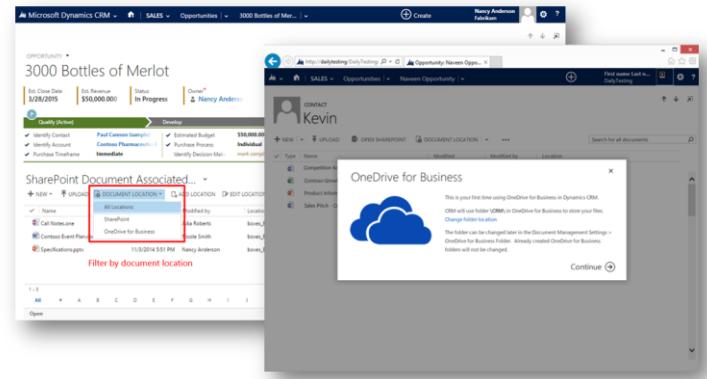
Microsoft Dynamics CRM | SALES | Opportunities | 3000 Bottles of Mer... | Create | Nancy Anderson Fabrikam

OPPORTUNITY
3000 Bottles of Merlot

Est. Close Date 3/28/2015 | Est. Revenue $50,000.00 | Status In Progress | Owner Nancy Anderson

Qualify (Active) | Develop

Identify Contact | Paul Cannon (sample)
Identify Account | Contoso Pharmaceuticals
Purchase Timeframe | Immediate
Estimated Budget | $50,000.00
Purchase Process | Individual
Identify Decision Mak... | mark comp...

SharePoint Document Associated...

+ NEW | UPLOAD | DOCUMENT LOCATION | ADD LOCATION | EDIT LOCATION

All Locations
SharePoint
OneDrive for Business

Name | Modified by | Location
Call Notes.one | ...ika Roberts | boxes_
Contoso Event Planning | ...ole Smith | boxes_
Specifications.pptx | 11/3/2014 5:51 PM | Nancy Anderson | boxes_

Filter by document location

All # A B C D E F G H I

Open

http://dailytesting/DailyTesting/ | Opportunity: Naveen Oppo...

SALES | Opportunities | Naveen Opportunity

First name Last n... DailyTesting

CONTACT
Kevin

+ NEW | UPLOAD | OPEN SHAREPOINT | DOCUMENT LOCATION | ...

Documents Associated...

Search for all documents

Type | Name | Modified | Modified by | Location

Competition A...
Contoso Great...
Product Inform...
Sales Pitch - C...

OneDrive for Business

This is your first time using OneDrive for Business in Dynamics CRM.

CRM will use folder (CRM) in OneDrive for Business to store your files.
Change folder location

The folder can be changed later in the Document Management Settings > OneDrive for Business Folder. Already created OneDrive for Business folders will not be changed.

Continue